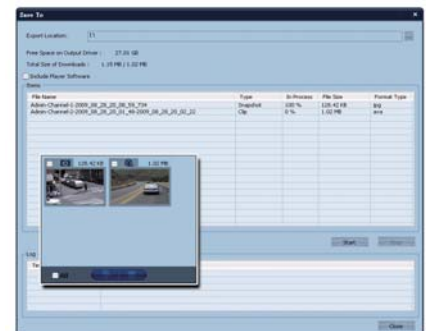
Save To

Export Location: T:\ ...

Free Space on Output Drive: 27.00 GB

Total Size of Downloads: 1.15 MB / 1.02 MB

Include Player Software

Items

| File Name | Type | In Process | File Size | Format Type |
|---|---|---|---|---|
| Admin-Channel-1-2009_08_29_20_08_59_734 | Snapshot | 100 % | 128.42 KB | jpg |
| Admin-Channel-1-2009_08_29_20_01_49-2009_08_29_20_02_22 | Clip | 0 % | 1.02 MB | avs |

128.42 KB

1.02 MB

Start

Stop

Log

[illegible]

Close